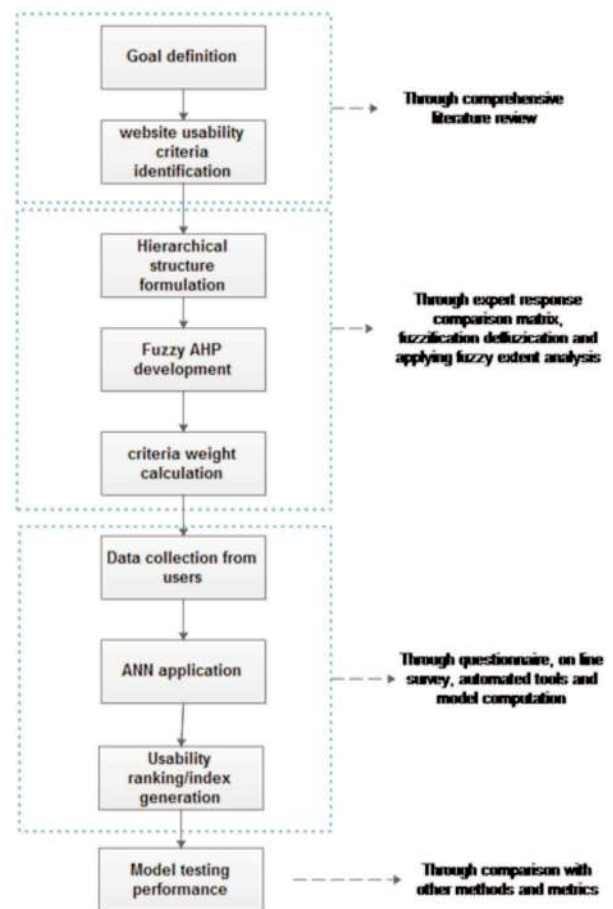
Goal definition

website usability criteria identification

Through comprehensive literature review

Hierarchical structure formulation

Fuzzy AHP development

criteria weight calculation

Through expert response comparison matrix, fuzzification deffuzication and applying fuzzy extent analysis

Data collection from users

ANN application

Usability ranking/index generation

Through questionnaire, on line survey, automated tools and model computation

Model testing performance

Through comparison with other methods and metrics